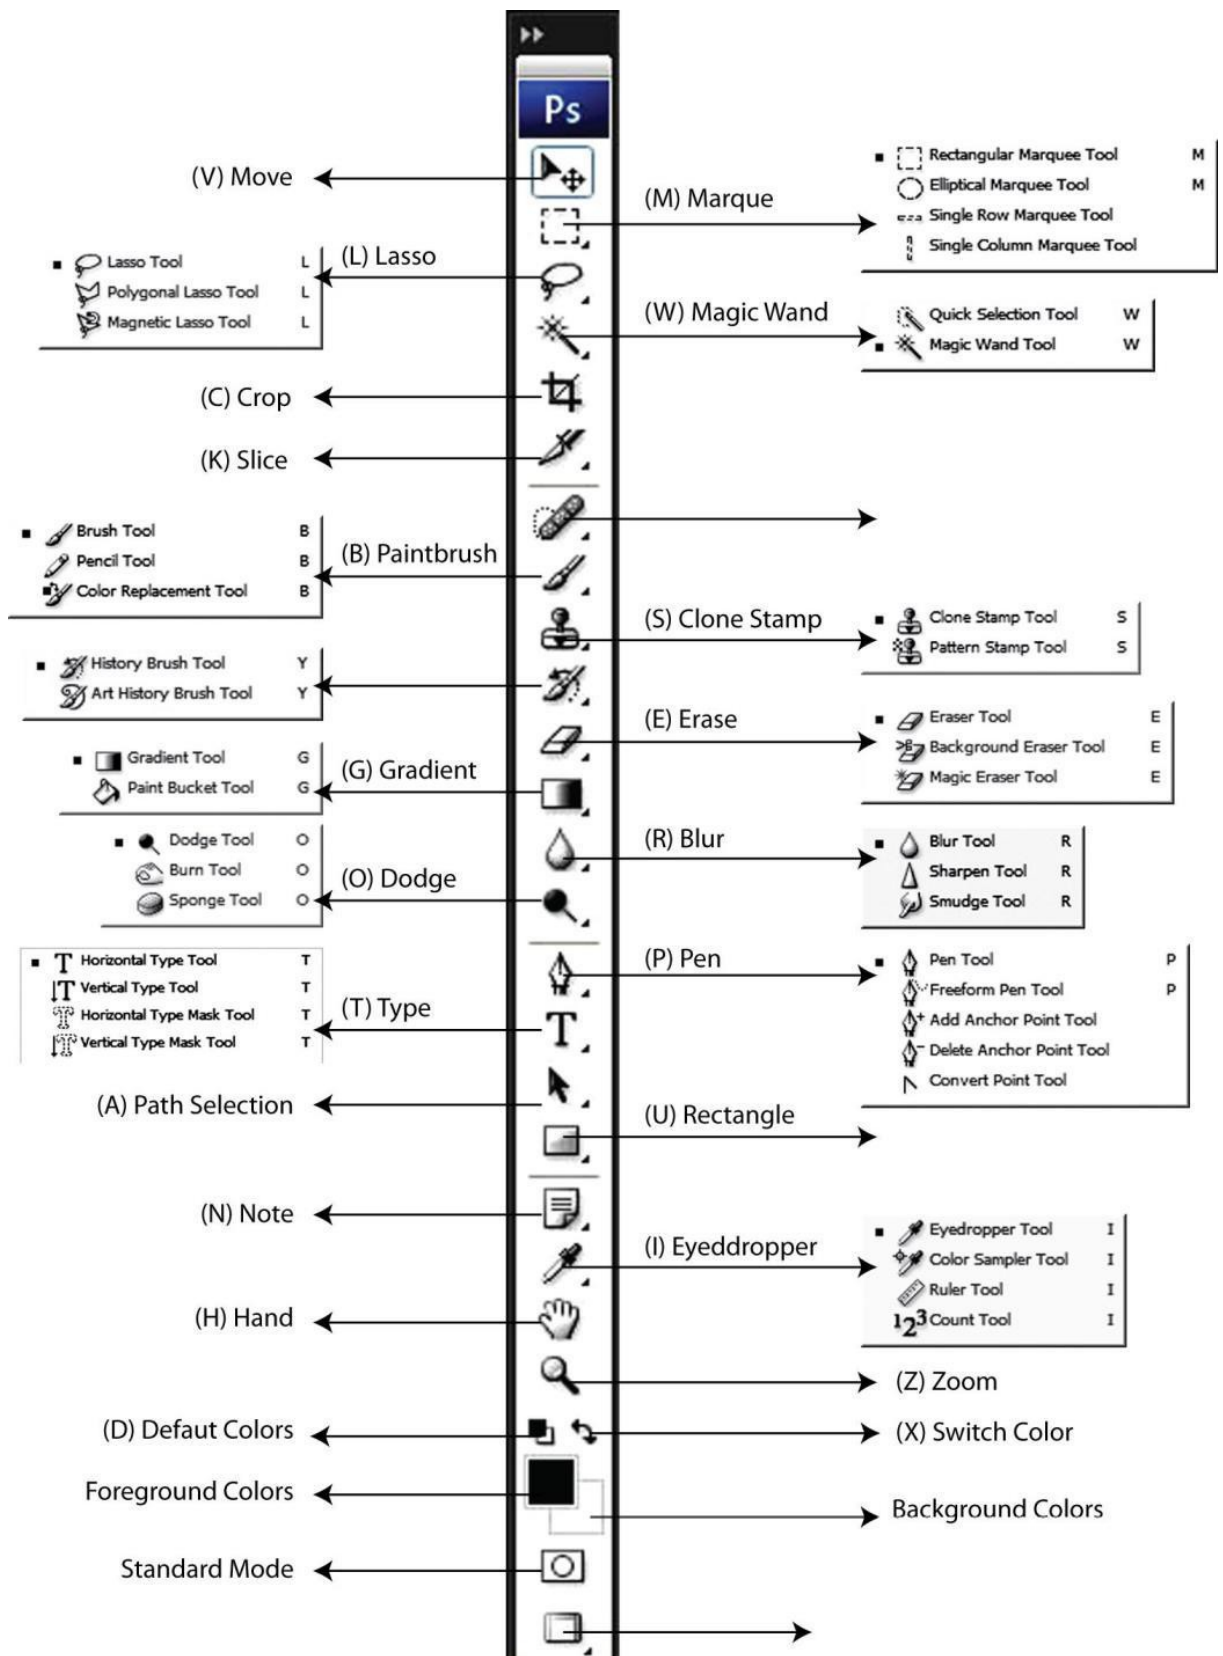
Ps

(V) Move

(M) Marque

| | | |
|---|---|---|
| ■ | Rectangular Marquee Tool | M |
| | Elliptical Marquee Tool | M |
| | Single Row Marquee Tool | |
| | Single Column Marquee Tool | |

(L) Lasso

| | | |
|---|---|---|
| ■ | Lasso Tool | L |
| | Polygonal Lasso Tool | L |
| | Magnetic Lasso Tool | L |

(W) Magic Wand

| | | |
|---|---|---|
| | Quick Selection Tool | W |
| ■ | Magic Wand Tool | W |

(C) Crop

(K) Slice

| | | |
|---|---|---|
| ■ | Brush Tool | B |
| | Pencil Tool | B |
| | Color Replacement Tool | B |

(B) Paintbrush

(S) Clone Stamp

| | | |
|---|---|---|
| ■ | Clone Stamp Tool | S |
| | Pattern Stamp Tool | S |

| | | |
|---|---|---|
| ■ | History Brush Tool | Y |
| | Art History Brush Tool | Y |

(E) Erase

| | | |
|---|---|---|
| ■ | Eraser Tool | E |
| | Background Eraser Tool | E |
| | Magic Eraser Tool | E |

| | | |
|---|---|---|
| ■ | Gradient Tool | G |
| | Paint Bucket Tool | G |

(G) Gradient

(R) Blur

| | | |
|---|---|---|
| ■ | Blur Tool | R |
| | Sharpen Tool | R |
| | Smudge Tool | R |

| | | |
|---|---|---|
| ■ | Dodge Tool | O |
| | Burn Tool | O |
| | Sponge Tool | O |

(O) Dodge

(P) Pen

| | | |
|---|---|---|
| ■ | Pen Tool | P |
| | Freeform Pen Tool | P |
| | Add Anchor Point Tool | |
| | Delete Anchor Point Tool | |
| | Convert Point Tool | |

| | | |
|---|---|---|
| ■ | Horizontal Type Tool | T |
| | Vertical Type Tool | T |
| | Horizontal Type Mask Tool | T |
| | Vertical Type Mask Tool | T |

(T) Type

(A) Path Selection

(U) Rectangle

(N) Note

(I) Eyeddropper

| | | |
|---|---|---|
| ■ | Eyedropper Tool | I |
| | Color Sampler Tool | I |
| | Ruler Tool | I |
| | 123 Count Tool | I |

(H) Hand

(Z) Zoom

(D) Defaut Colors

(X) Switch Color

Foreground Colors

Background Colors

Standard Mode